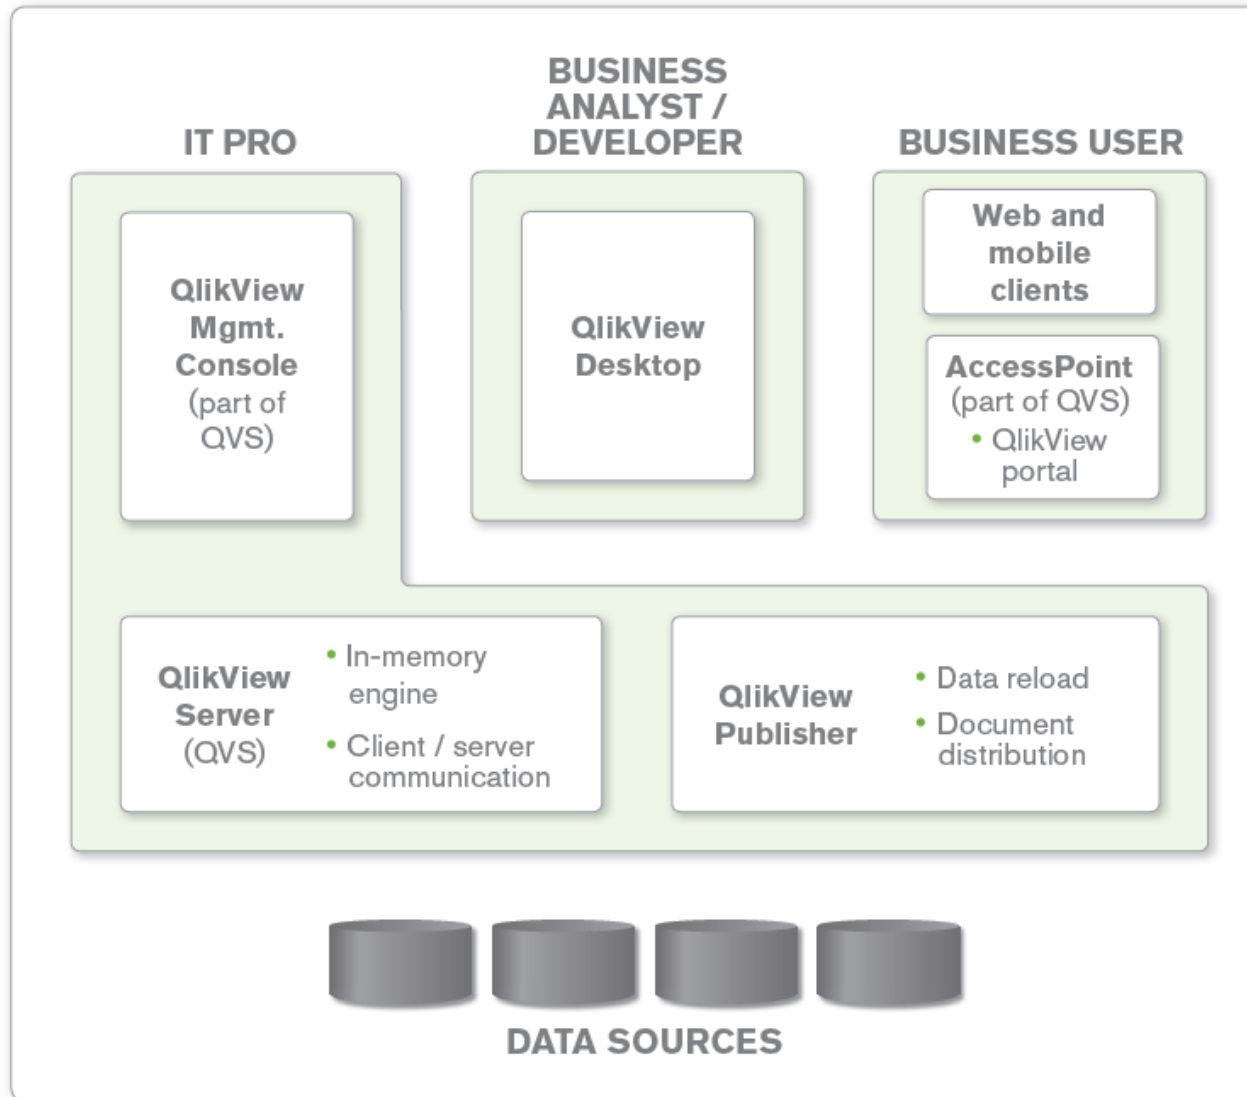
IT PRO

BUSINESS ANALYST / DEVELOPER

BUSINESS USER

QlikView Mgmt. Console (part of QVS)

QlikView Desktop

Web and mobile clients

AccessPoint (part of QVS)
• QlikView portal

QlikView Server (QVS)
• In-memory engine
• Client / server communication

QlikView Publisher
• Data reload
• Document distribution

DATA SOURCES